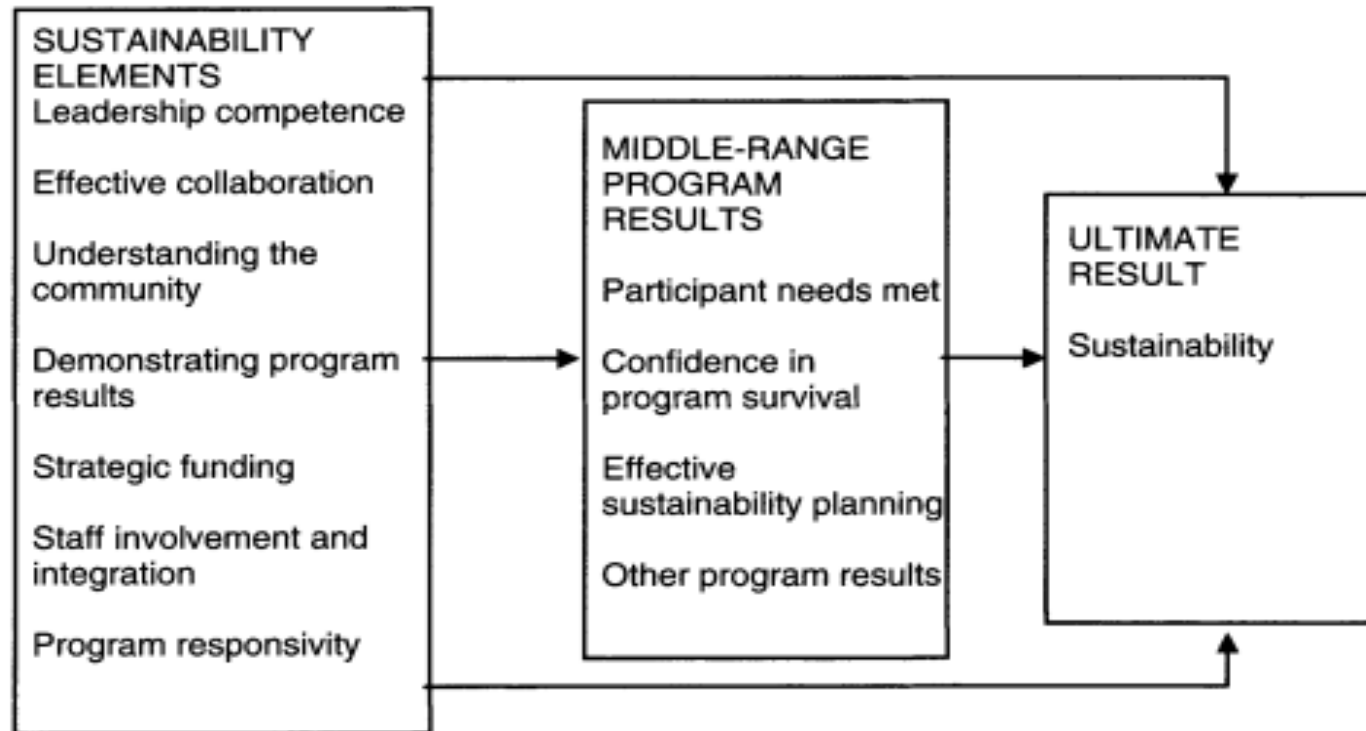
SUSTAINABILITY ELEMENTS

Leadership competence

Effective collaboration

Understanding the community

Demonstrating program results

Strategic funding

Staff involvement and integration

Program responsivity

MIDDLE-RANGE PROGRAM RESULTS

Participant needs met

Confidence in program survival

Effective sustainability planning

Other program results

ULTIMATE RESULT

Sustainability